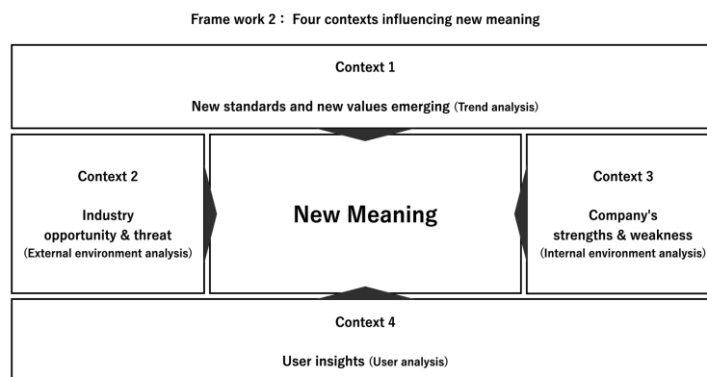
Frame work 2： Four contexts influencing new meaning

Context 1

New standards and new values emerging (Trend analysis)

Context 2

Industry opportunity & threat (External environment analysis)

New Meaning

Context 3

Company's strengths & weakness (Internal environment analysis)

Context 4

User insights (User analysis)